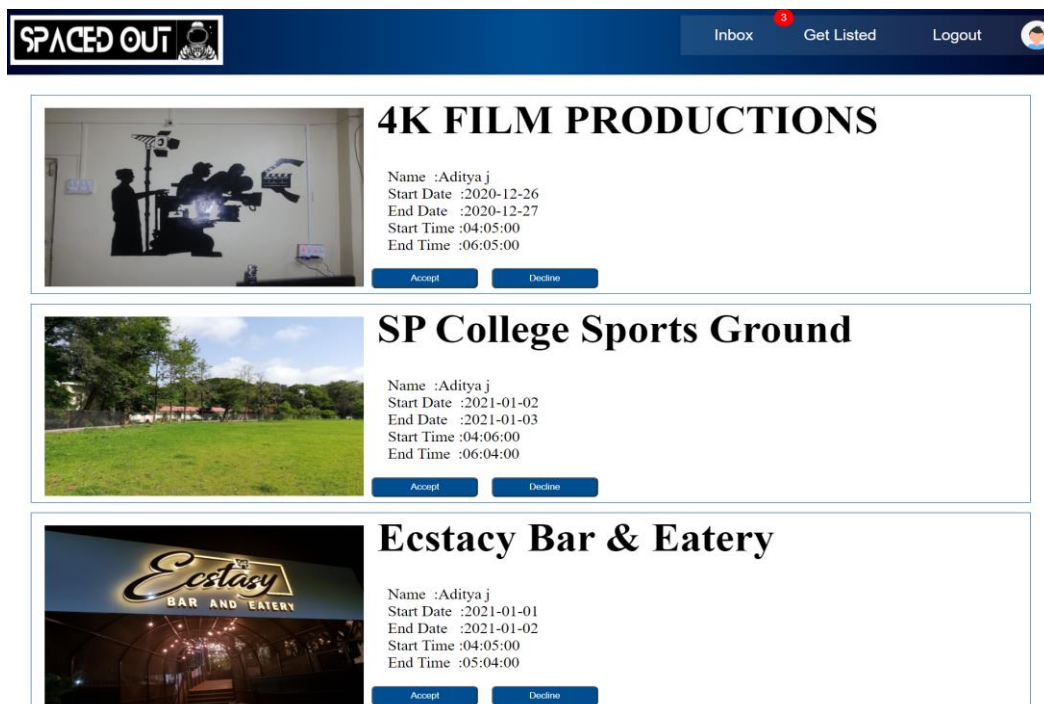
SPACED OUT

Inbox 3 Get Listed Logout

4K FILM PRODUCTIONS

Name :Aditya j
Start Date :2020-12-26
End Date :2020-12-27
Start Time :04:05:00
End Time :06:05:00

Accept Decline

SP College Sports Ground

Name :Aditya j
Start Date :2021-01-02
End Date :2021-01-03
Start Time :04:06:00
End Time :06:04:00

Accept Decline

Ecstacy Bar & Eatery

Ecstasy
BAR AND EATERY

Name :Aditya j
Start Date :2021-01-01
End Date :2021-01-02
Start Time :04:05:00
End Time :05:04:00

Accept Decline